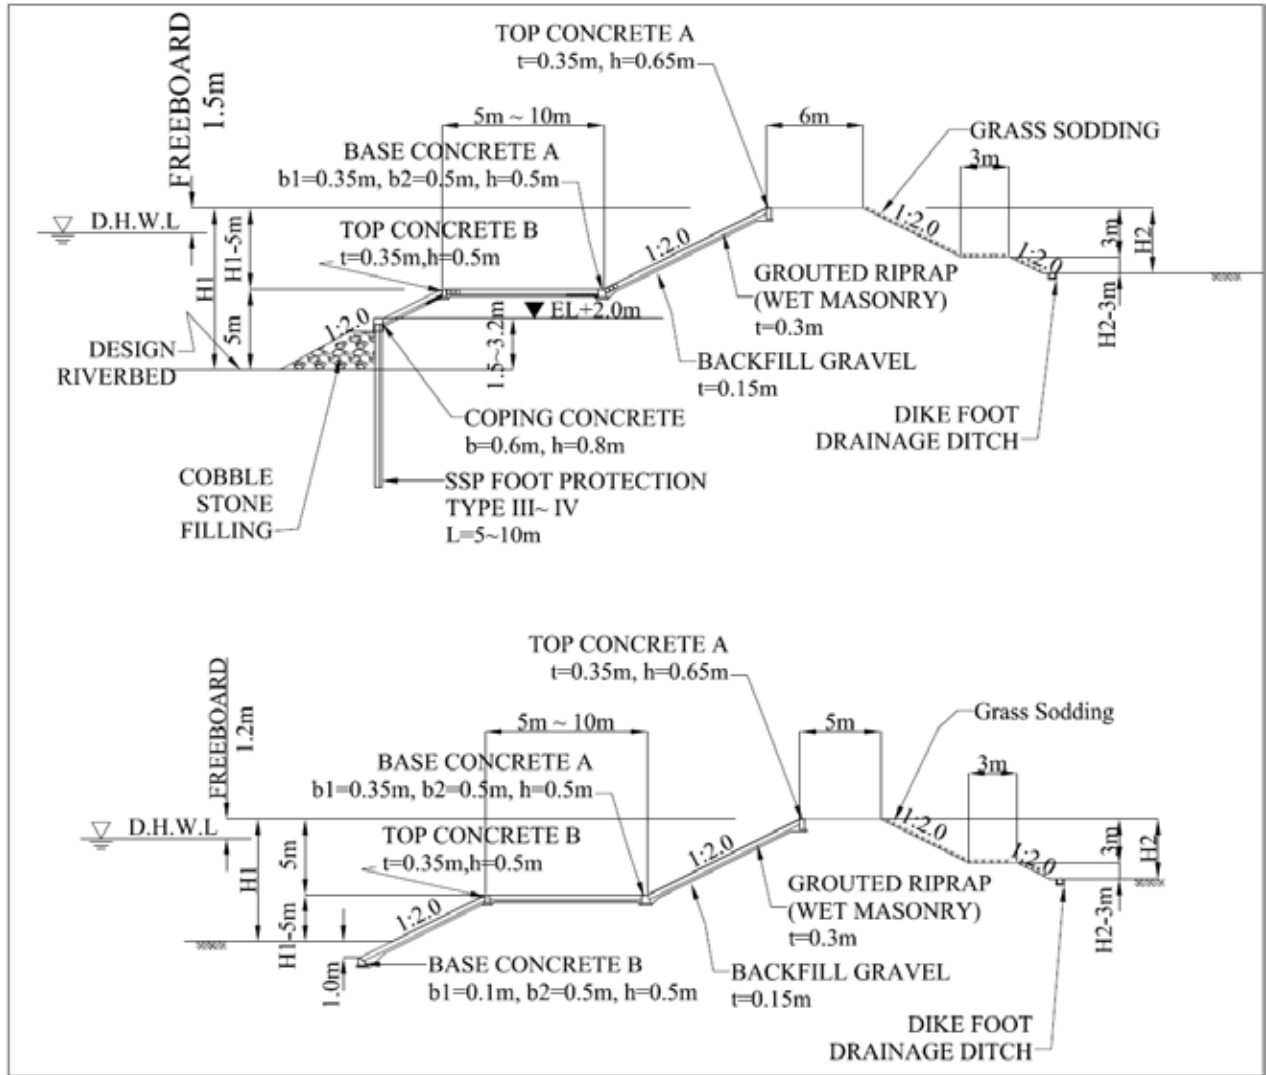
FREEBOARD 1.5m

TOP CONCRETE A
t=0.35m, h=0.65m

5m ~ 10m

6m

GRASS SODDING

3m

BASE CONCRETE A
b1=0.35m, b2=0.5m, h=0.5m

D.H.W.L

TOP CONCRETE B
t=0.35m,h=0.5m

1:2.0

1:2.0

1:2.0

3m

H2

H1

H1-5m

GROUTED RIPRAP
(WET MASONRY)
t=0.3m

1:2.0

EL+2.0m

5m

DESIGN
RIVERBED

1.5~3.2m

BACKFILL GRAVEL
t=0.15m

H2-3m

COPING CONCRETE
b=0.6m, h=0.8m

DIKE FOOT
DRAINAGE DITCH

COBBLE
STONE
FILLING

SSP FOOT PROTECTION
TYPE III~ IV
L=5~10m

FREEBOARD 1.2m

TOP CONCRETE A
t=0.35m, h=0.65m

5m ~ 10m

5m

Grass Sodding

3m

BASE CONCRETE A
b1=0.35m, b2=0.5m, h=0.5m

D.H.W.L

1:2.0

TOP CONCRETE B
t=0.35m,h=0.5m

1:2.0

3m

H2

H1

5m

1:2.0

GROUTED RIPRAP
(WET MASONRY)
t=0.3m

1:2.0

H1-5m

H2-3m

1.0m

BASE CONCRETE B
b1=0.1m, b2=0.5m, h=0.5m

BACKFILL GRAVEL
t=0.15m

DIKE FOOT
DRAINAGE DITCH